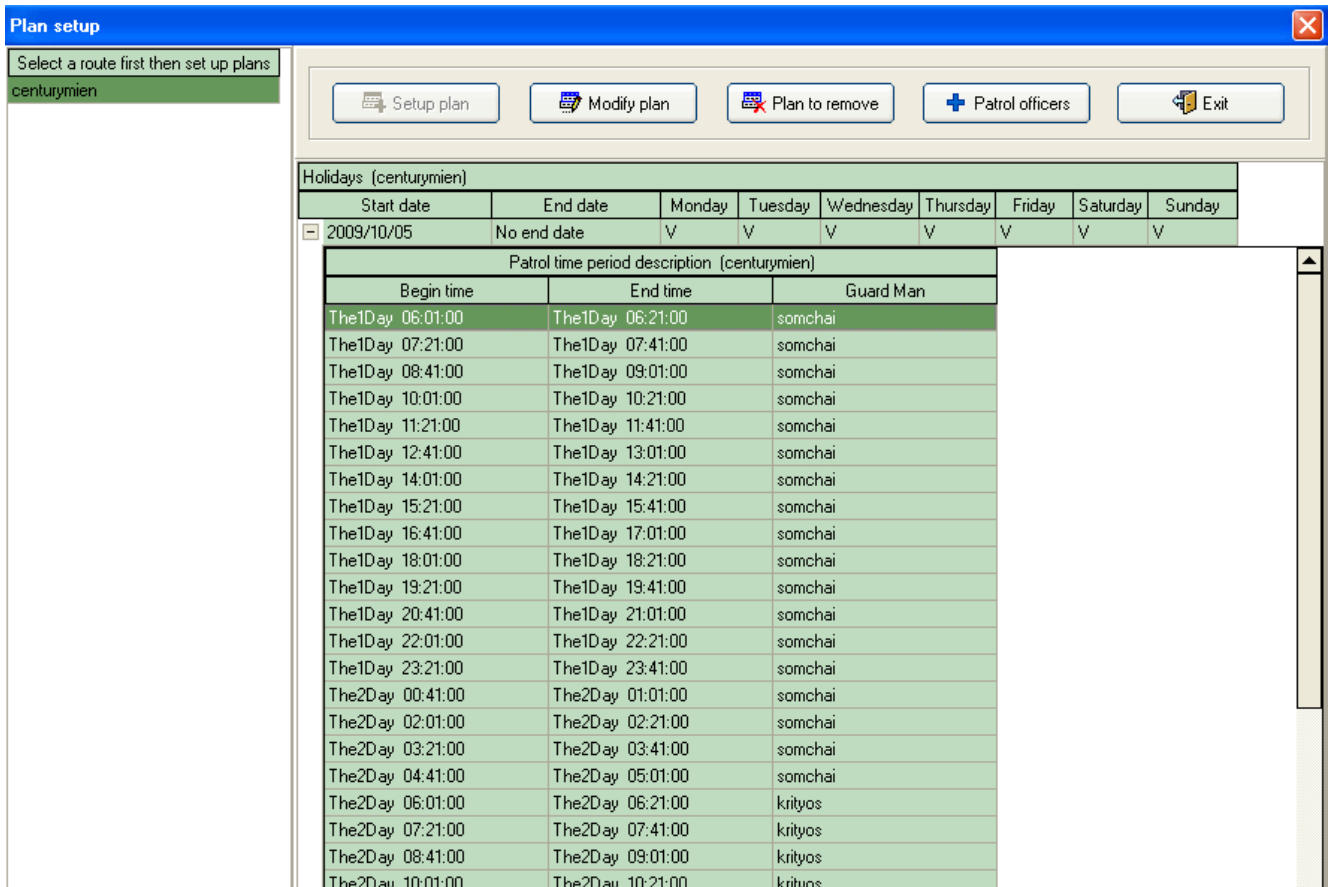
Plan setup

Select a route first then set up plans
centurymien

Setup plan
Modify plan
Plan to remove
Patrol officers
Exit

Holidays (centurymien)

| Start date | End date | Monday | Tuesday | Wednesday | Thursday | Friday | Saturday | Sunday |
|---|---|---|---|---|---|---|---|---|
| 2009/10/05 | No end date | V | V | V | V | V | V | V |

Patrol time period description (centurymien)

| Begin time | End time | Guard Man |
|---|---|---|
| The1Day 06:01:00 | The1Day 06:21:00 | somchai |
| The1Day 07:21:00 | The1Day 07:41:00 | somchai |
| The1Day 08:41:00 | The1Day 09:01:00 | somchai |
| The1Day 10:01:00 | The1Day 10:21:00 | somchai |
| The1Day 11:21:00 | The1Day 11:41:00 | somchai |
| The1Day 12:41:00 | The1Day 13:01:00 | somchai |
| The1Day 14:01:00 | The1Day 14:21:00 | somchai |
| The1Day 15:21:00 | The1Day 15:41:00 | somchai |
| The1Day 16:41:00 | The1Day 17:01:00 | somchai |
| The1Day 18:01:00 | The1Day 18:21:00 | somchai |
| The1Day 19:21:00 | The1Day 19:41:00 | somchai |
| The1Day 20:41:00 | The1Day 21:01:00 | somchai |
| The1Day 22:01:00 | The1Day 22:21:00 | somchai |
| The1Day 23:21:00 | The1Day 23:41:00 | somchai |
| The2Day 00:41:00 | The2Day 01:01:00 | somchai |
| The2Day 02:01:00 | The2Day 02:21:00 | somchai |
| The2Day 03:21:00 | The2Day 03:41:00 | somchai |
| The2Day 04:41:00 | The2Day 05:01:00 | somchai |
| The2Day 06:01:00 | The2Day 06:21:00 | krityos |
| The2Day 07:21:00 | The2Day 07:41:00 | krityos |
| The2Day 08:41:00 | The2Day 09:01:00 | krityos |
| The2Day 10:01:00 | The2Day 10:21:00 | krityos |